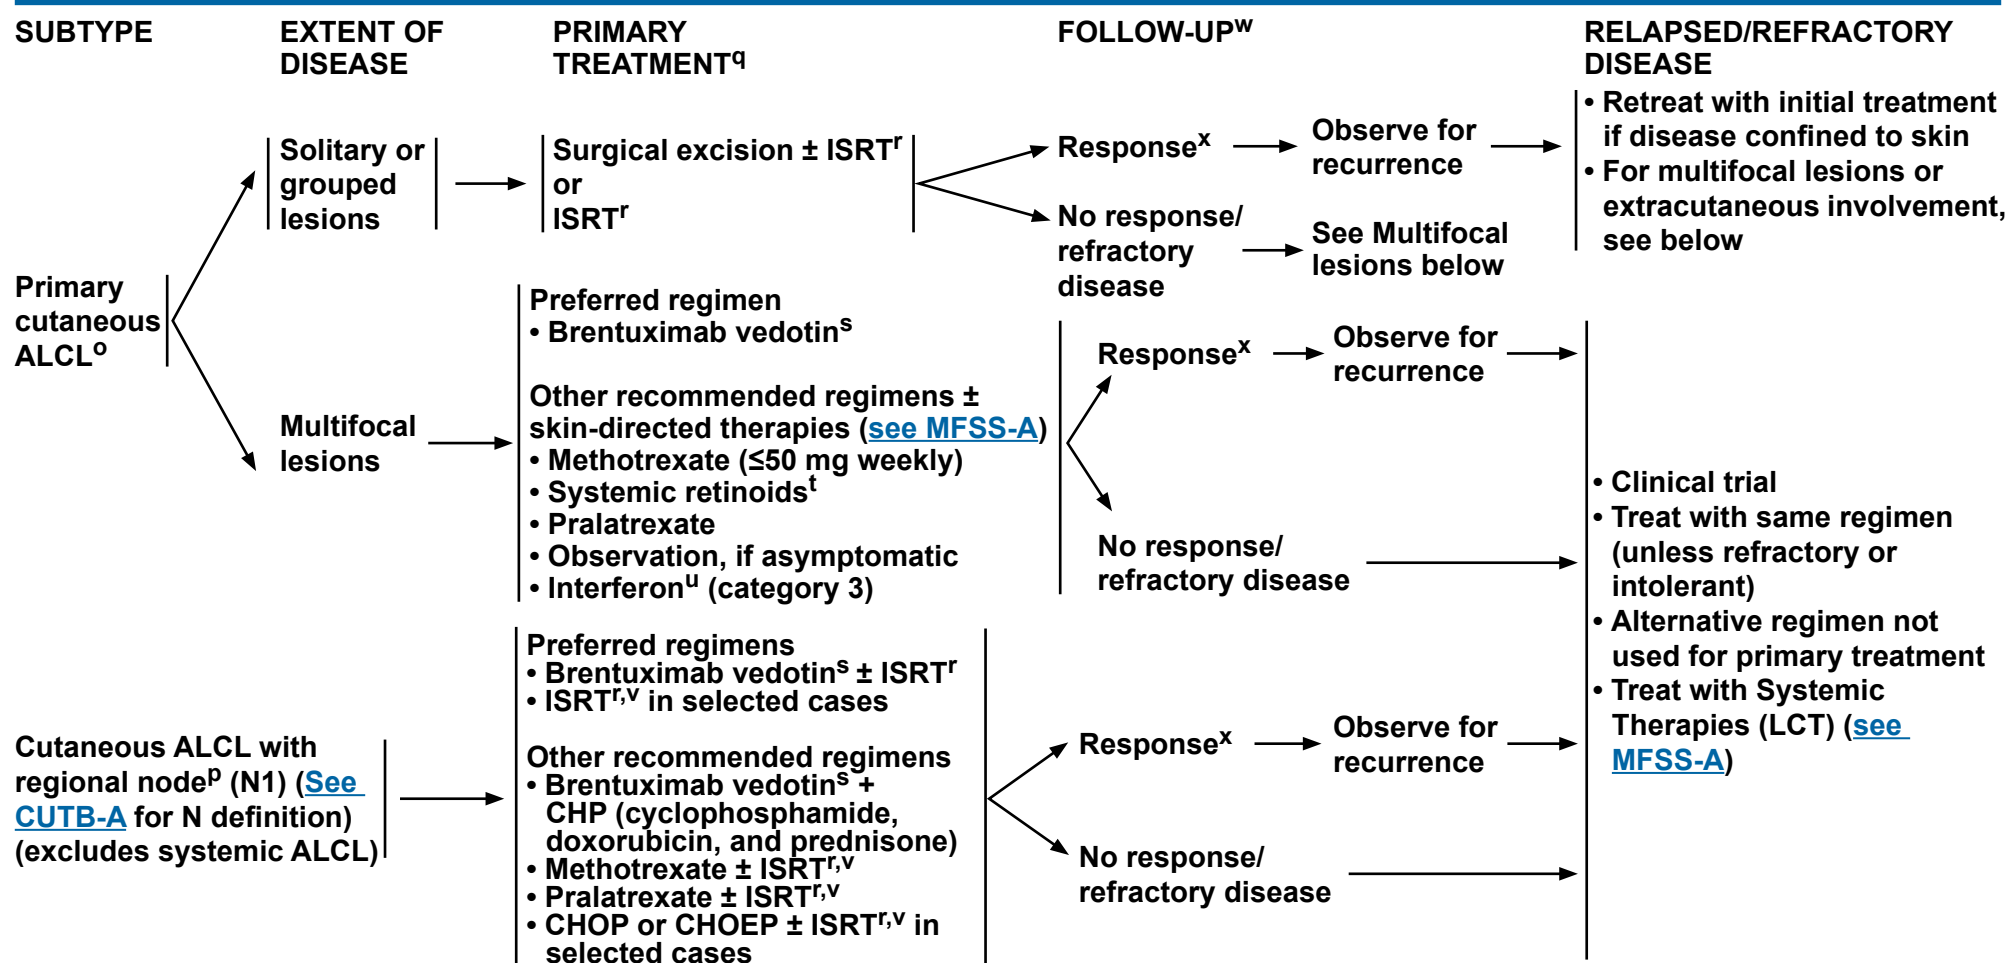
SUBTYPE

EXTENT OF DISEASE

PRIMARY TREATMENT$^{q}$

FOLLOW-UP$^{w}$

RELAPSED/REFRACTORY DISEASE

Primary cutaneous ALCL$^{o}$

Solitary or grouped lesions

Surgical excision ± ISRT$^{r}$ or ISRT$^{r}$

Response$^{x}$

Observe for recurrence

• Retreat with initial treatment if disease confined to skin
• For multifocal lesions or extracutaneous involvement, see below

No response/ refractory disease

See Multifocal lesions below

Multifocal lesions

Preferred regimen
• Brentuximab vedotin$^{s}$

Other recommended regimens ± skin-directed therapies (see MFSS-A)
• Methotrexate (≤50 mg weekly)
• Systemic retinoids$^{t}$
• Pralatrexate
• Observation, if asymptomatic
• Interferon$^{u}$ (category 3)

Response$^{x}$

Observe for recurrence

No response/ refractory disease

• Clinical trial
• Treat with same regimen (unless refractory or intolerant)
• Alternative regimen not used for primary treatment
• Treat with Systemic Therapies (LCT) (see MFSS-A)

Cutaneous ALCL with regional node$^{p}$ (N1) (See CUTB-A for N definition) (excludes systemic ALCL)

Preferred regimens
• Brentuximab vedotin$^{s}$ ± ISRT$^{r}$
• ISRT$^{r,v}$ in selected cases

Other recommended regimens
• Brentuximab vedotin$^{s}$ + CHP (cyclophosphamide, doxorubicin, and prednisone)
• Methotrexate ± ISRT$^{r,v}$
• Pralatrexate ± ISRT$^{r,v}$
• CHOP or CHOEP ± ISRT$^{r,v}$ in selected cases

Response$^{x}$

Observe for recurrence

No response/ refractory disease